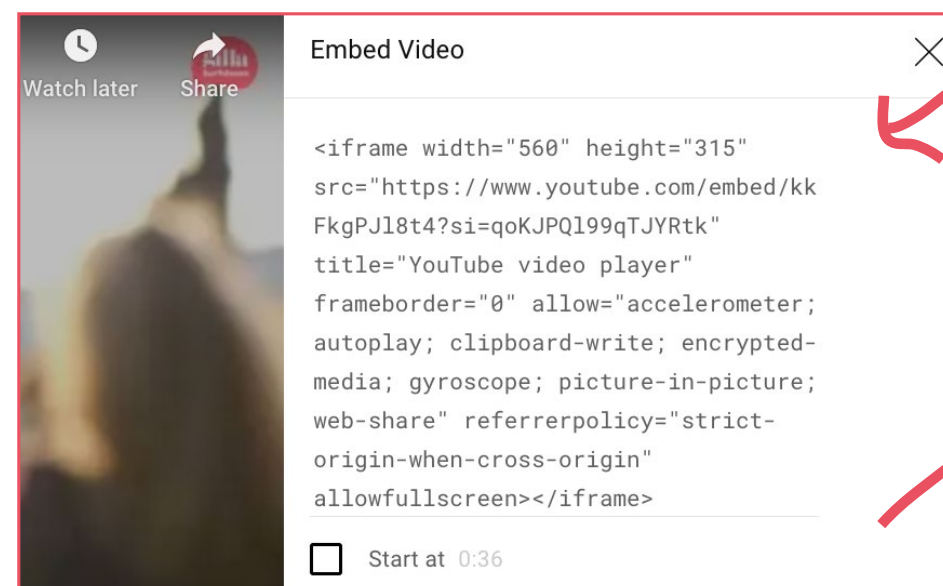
Watch later

Share

Embed Video

<iframe width="560" height="315" src="https://www.youtube.com/embed/kkFkgPJl8t4?si=qoKJPQl99qTJYRtk" title="YouTube video player" frameborder="0" allow="accelerometer; autoplay; clipboard-write; encrypted-media; gyroscope; picture-in-picture; web-share" referrerpolicy="strict-origin-when-cross-origin" allowfullscreen></iframe>

Start at 0:36